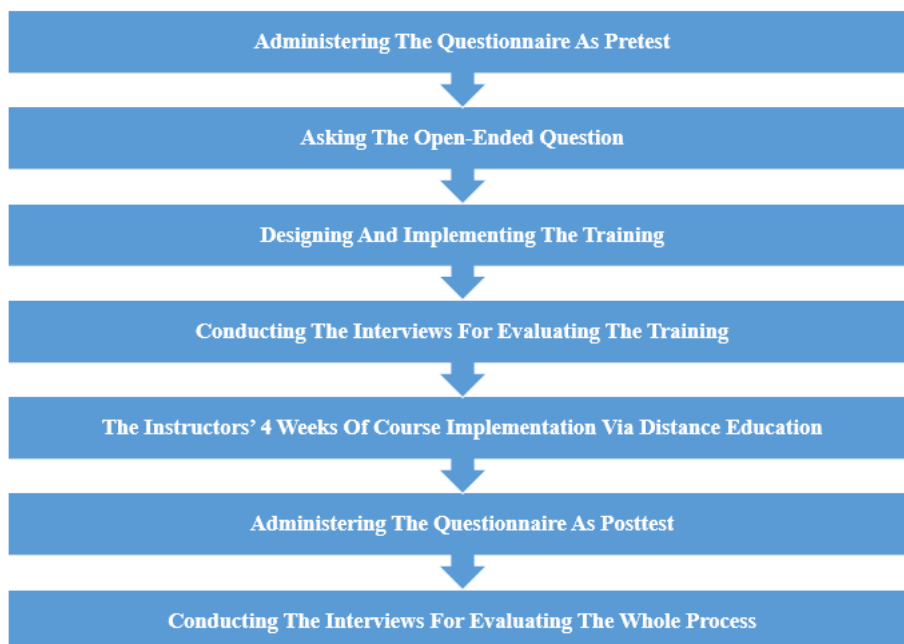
Administering The Questionnaire As Pretest

Asking The Open-Ended Question

Designing And Implementing The Training

Conducting The Interviews For Evaluating The Training

The Instructors’ 4 Weeks Of Course Implementation Via Distance Education

Administering The Questionnaire As Posttest

Conducting The Interviews For Evaluating The Whole Process